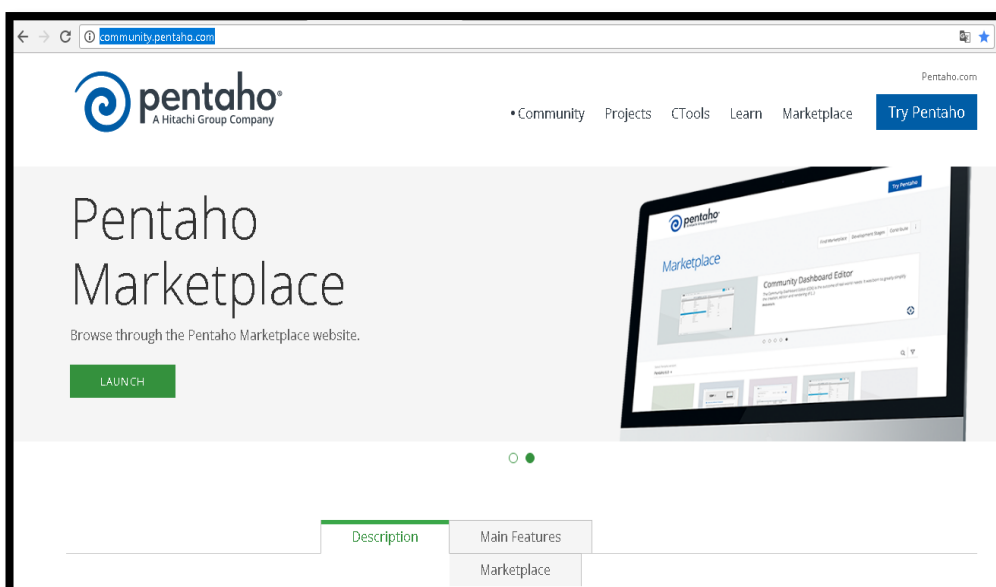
community.pentaho.com

pentaho
A Hitachi Group Company

Pentaho.com

• Community Projects CTools Learn Marketplace Try Pentaho

Pentaho Marketplace

Browse through the Pentaho Marketplace website.

LAUNCH

Try Pentaho

pentaho

Marketplace

Community Dashboard Editor

Description Main Features

Marketplace